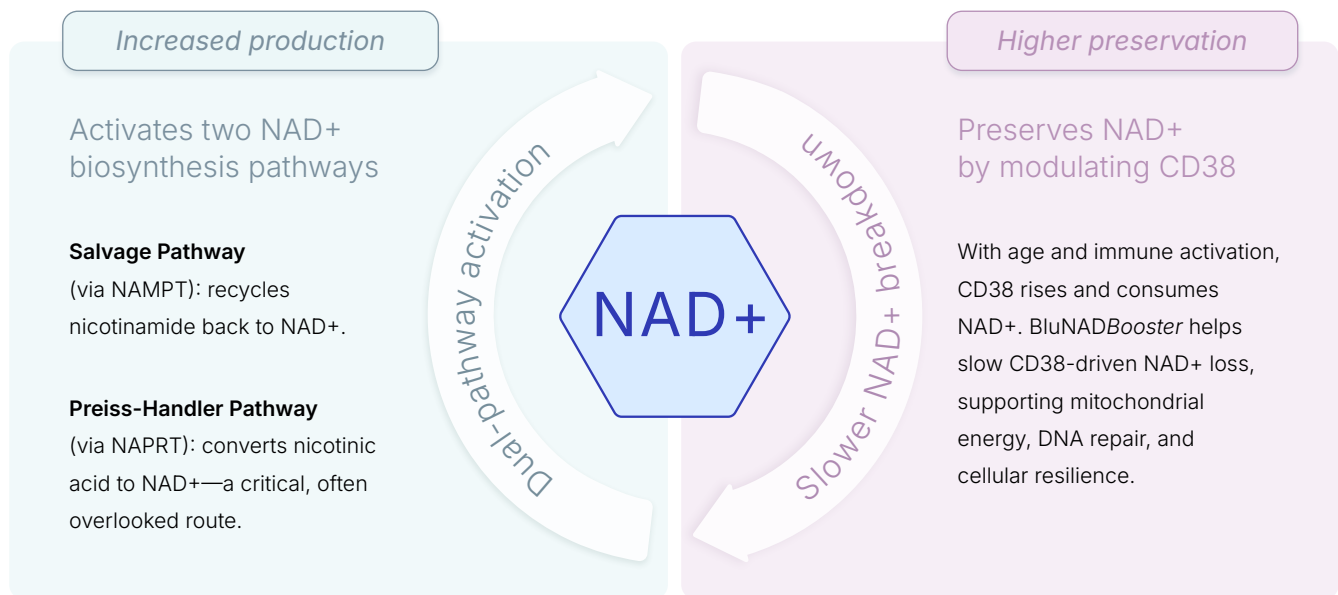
Increased production

Activates two NAD+ biosynthesis pathways

**Salvage Pathway**
(via NAMPT): recycles nicotinamide back to NAD+.

**Preiss-Handler Pathway**
(via NAPRT): converts nicotinic acid to NAD+—a critical, often overlooked route.

Dual-pathway activation

NAD+

Slower NAD+ breakdown

Higher preservation

Preserves NAD+ by modulating CD38

With age and immune activation, CD38 rises and consumes NAD+. BluNAD*Booster* helps slow CD38-driven NAD+ loss, supporting mitochondrial energy, DNA repair, and cellular resilience.